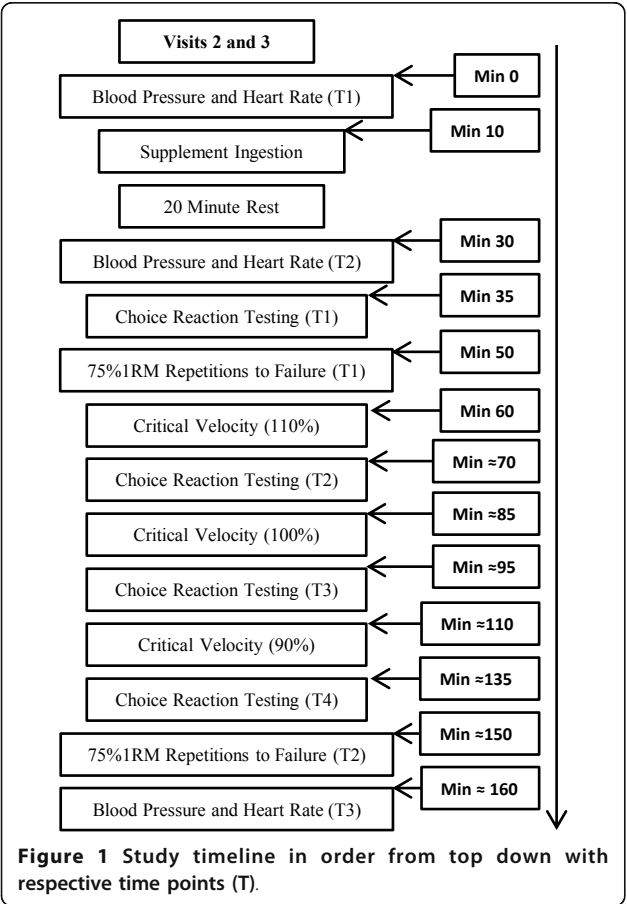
Visits 2 and 3

Blood Pressure and Heart Rate (T1)

Min 0

Min 10

Supplement Ingestion

20 Minute Rest

Blood Pressure and Heart Rate (T2)

Min 30

Choice Reaction Testing (T1)

Min 35

75%1RM Repetitions to Failure (T1)

Min 50

Critical Velocity (110%)

Min 60

Choice Reaction Testing (T2)

Min ≈70

Critical Velocity (100%)

Min ≈85

Choice Reaction Testing (T3)

Min ≈95

Critical Velocity (90%)

Min ≈110

Choice Reaction Testing (T4)

Min ≈135

75%1RM Repetitions to Failure (T2)

Min ≈150

Blood Pressure and Heart Rate (T3)

Min ≈ 160

**Figure 1** Study timeline in order from top down with respective time points (T).